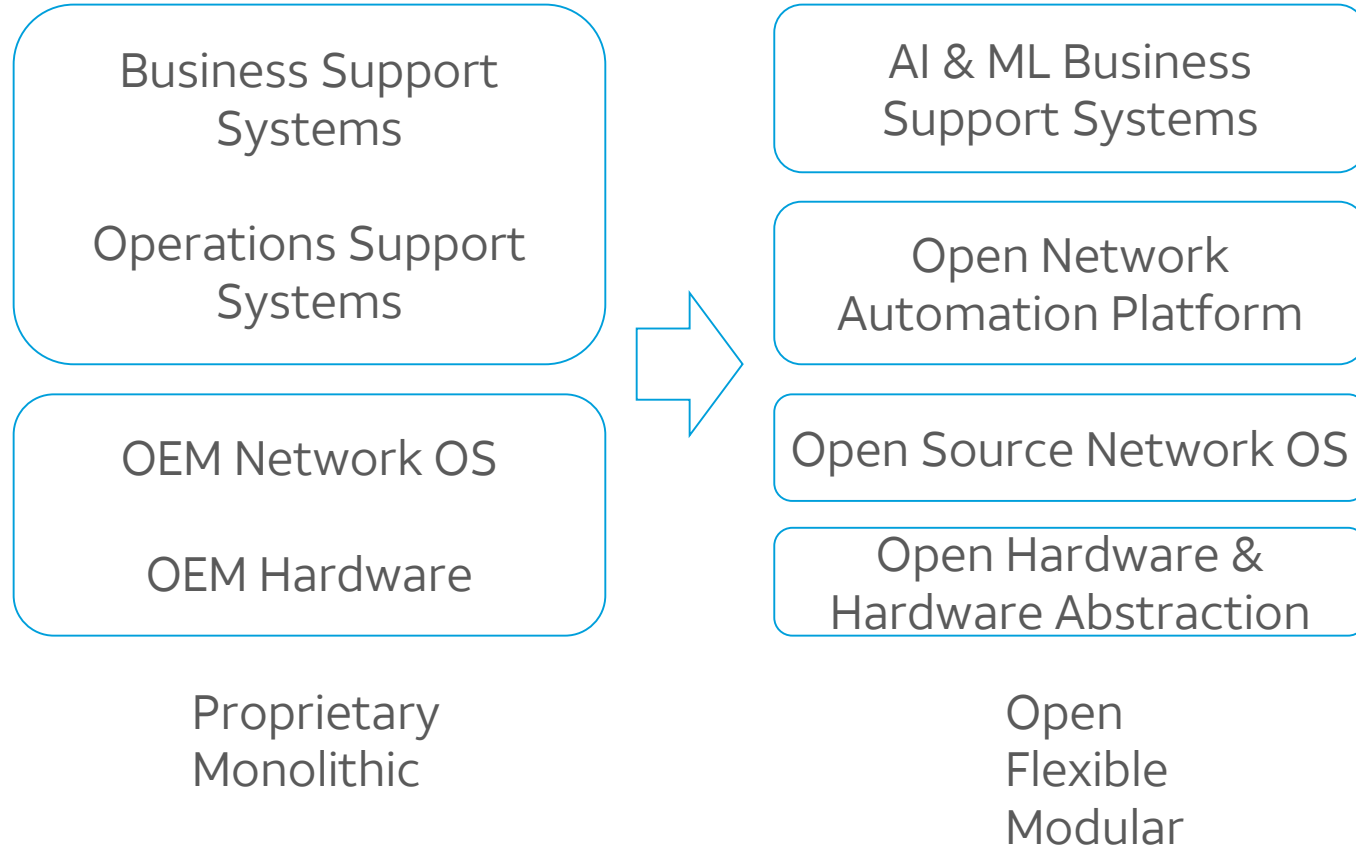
Business Support Systems

Operations Support Systems

OEM Network OS

OEM Hardware

AI & ML Business Support Systems

Open Network Automation Platform

Open Source Network OS

Open Hardware & Hardware Abstraction

Proprietary
Monolithic

Open
Flexible
Modular